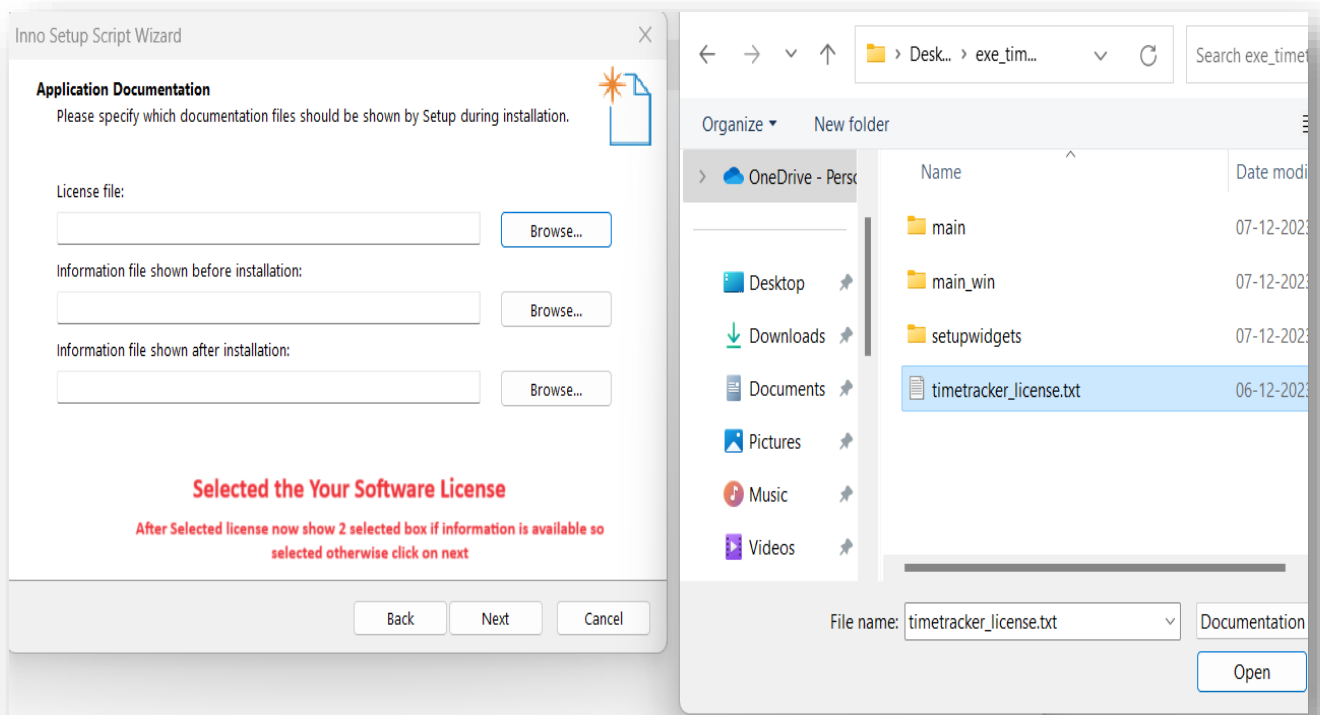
Inno Setup Script Wizard

Application Documentation
Please specify which documentation files should be shown by Setup during installation.

License file:
Browse...
Information file shown before installation:
Browse...
Information file shown after installation:
Browse...

Selected the Your Software License

After Selected license now show 2 selected box if information is available so selected otherwise click on next

Back Next Cancel

Desk... › exe_tim...
Search exe_timet
Organize ▾ New folder
OneDrive - Perso
Desktop
Downloads
Documents
Pictures
Music
Videos

| Name | Date modi |
|---|---|
| main | 07-12-2023 |
| main_win | 07-12-2023 |
| setupwidgets | 07-12-2023 |
| timetracker_license.txt | 06-12-2023 |

File name: timetracker_license.txt
Documentation
Open